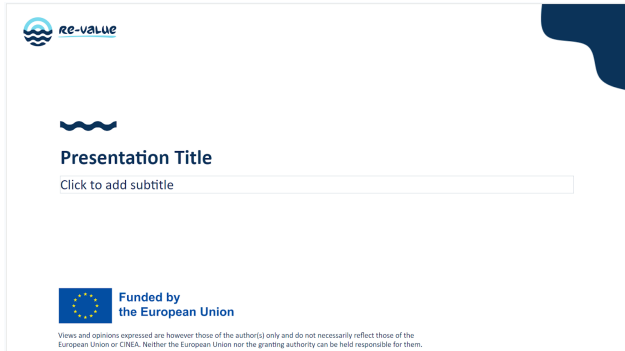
re-value

Presentation Title

Click to add subtitle

Funded by the European Union

Views and opinions expressed are however those of the author(s) only and do not necessarily reflect those of the European Union or CINEA. Neither the European Union nor the granting authority can be held responsible for them.